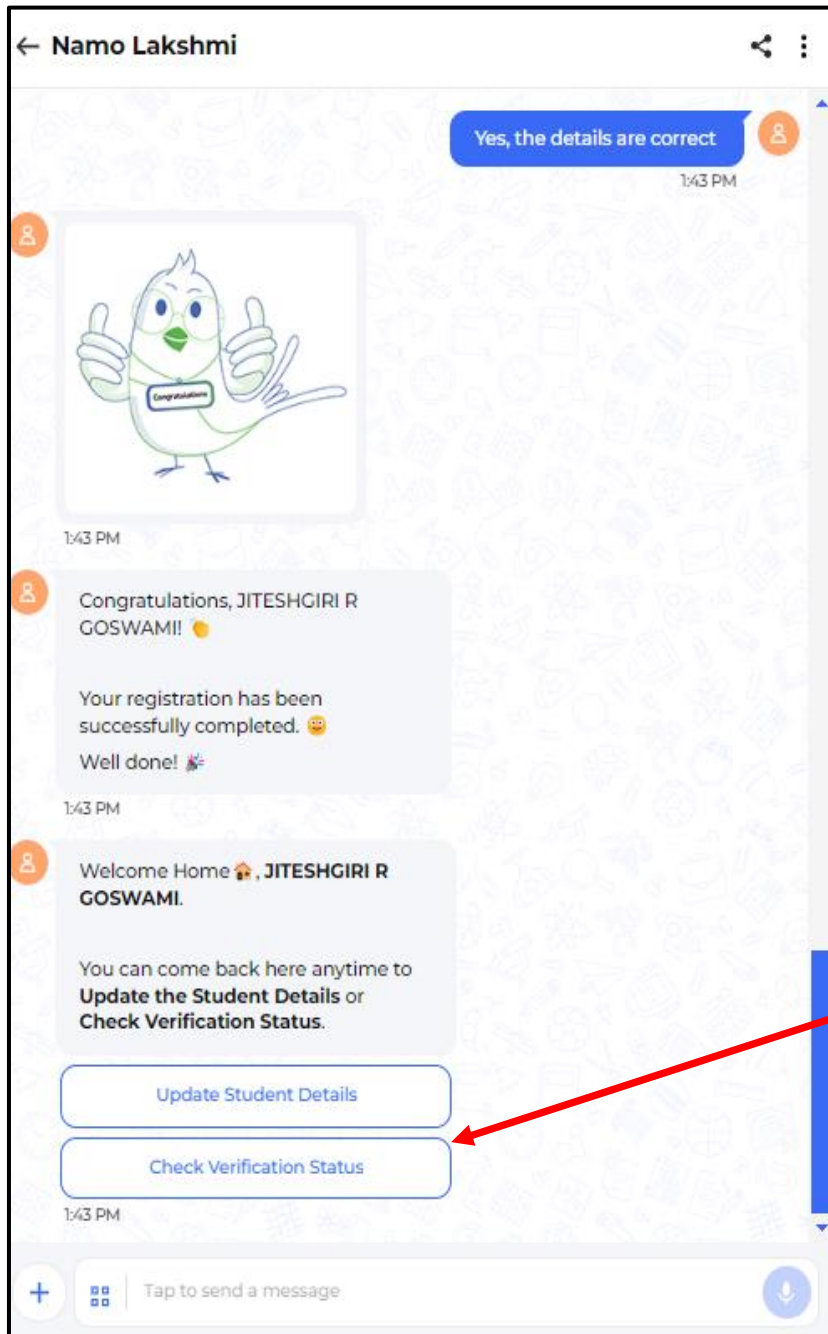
← Namo Lakshmi

Yes, the details are correct
1:43 PM

Congratulations

1:43 PM

Congratulations, JITESHGIRI R GOSWAMI! 👏

Your registration has been successfully completed. 😁

Well done! 🎉
1:43 PM

Welcome Home 🏠, **JITESHGIRI R GOSWAMI**.

You can come back here anytime to **Update the Student Details** or **Check Verification Status**.

Update Student Details

Check Verification Status
1:43 PM

Tap to send a message